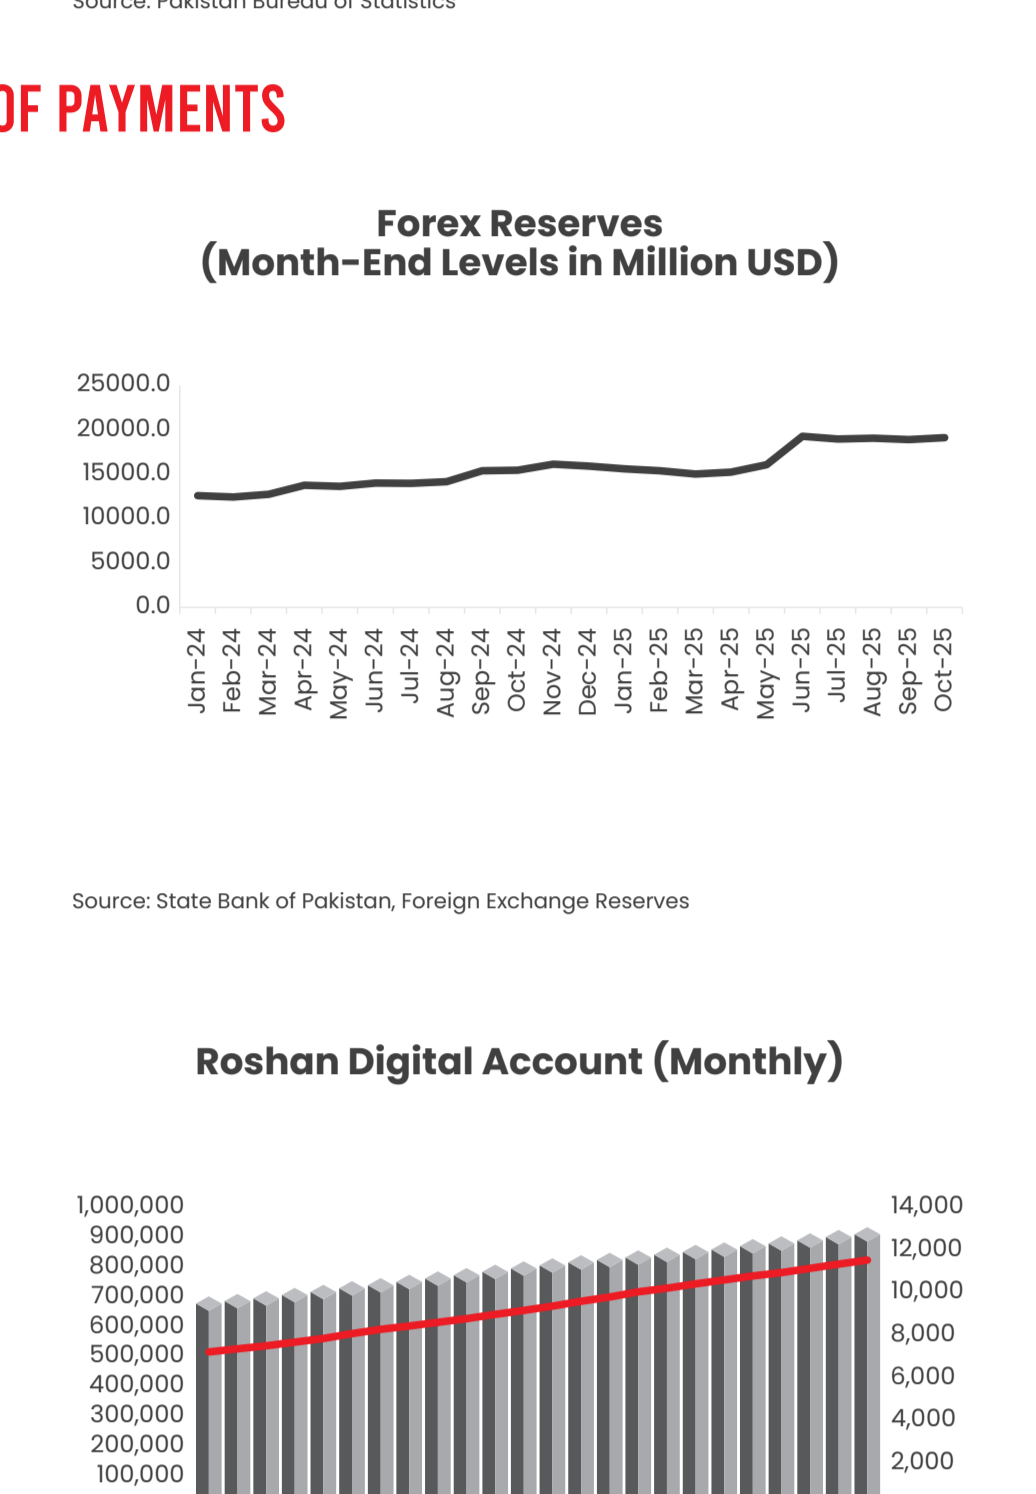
Source: Pakistan Bureau of Statistics

OF PAYMENTS

Forex Reserves
(Month-End Levels in Million USD)

25000.0
20000.0
15000.0
10000.0
5000.0
0.0

Jan-24 Feb-24 Mar-24 Apr-24 May-24 Jun-24 Jul-24 Aug-24 Sep-24 Oct-24 Nov-24 Dec-24 Jan-25 Feb-25 Mar-25 Apr-25 May-25 Jun-25 Jul-25 Aug-25 Sep-25 Oct-25

Source: State Bank of Pakistan, Foreign Exchange Reserves

Roshan Digital Account (Monthly)

1,000,000
900,000
800,000
700,000
600,000
500,000
400,000
300,000
200,000
100,000

14,000
12,000
10,000
8,000
6,000
4,000
2,000